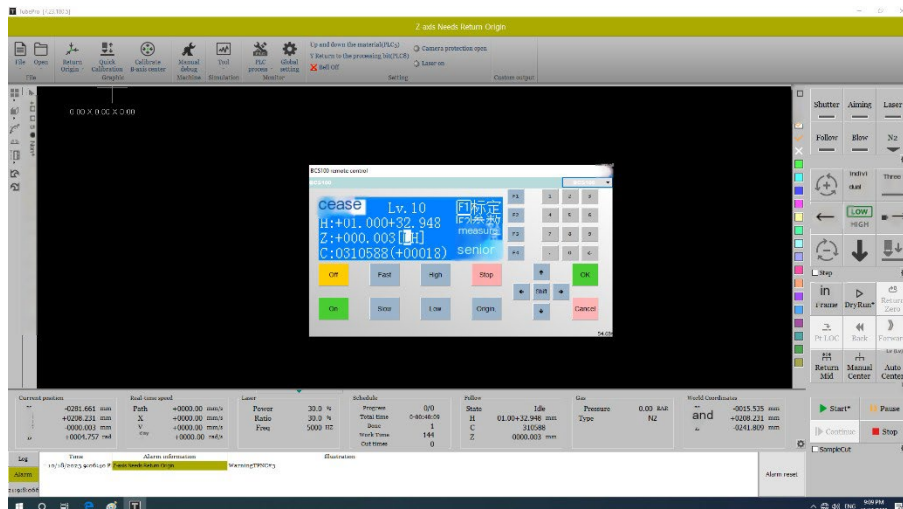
TubePro [V2.5.1015]

Z axis Needs Return Origin

File Open Return Origin Quick Calibration Calibrate B-axis center Manual debug Tool PLC process Global setting
File Graphic Machine Simulation Monitor
Up and down the material(PLC5)
Camera protection open
Return to the processing 0(PLC8)
Laser on
Roll Off
Setting Custom output

0.00 X 0.00 X 0.00

BCS100 remote control

cease Lv. 10 F1标定
H:+01.000+32.948 F2参数
Z:+000.003 [H] measure
C:0310588(+00018) senior

F1 1 2 3
F2 4 5 6
F3 7 8 9
F4 . 0 -

Off Fast High Stop OK
Back
On Slow Low Origin Cancel

Shutter Aiming Laser
Follow Blow N2
indivi dual Three
LOW HIGH
Step
in Frame DryRun* Return Zero
Pt LOC Back Forward
Return Mid Manual Center Auto Center

Current position
-0281.661 mm
+0208.231 mm
-0000.003 mm
+0004.757 rad

Real-time speed
Path +0000.00 mm/s
X +0000.00 mm/s
Y +0000.00 mm/s
+0000.00 rad/s

Laser
Power 30.0 %
Ratio 30.0 %
Freq 5000 HZ

Schedule
Progress 0/0
Total time 0:00:48:09
Done 1
Work Time 144
Cut times 0

Follow
State Idle
H 01.00+32.948 mm
C 310588
Z 0000.003 mm

Gas
Pressure 0.00 BAR
Type N2

World Coordinates
-0015.535 mm
and +0208.231 mm
-0241.809 mm

Start* Pause
Continue Stop
SampleCut

Log Time Alarm information Illustration
Alarm 10/18/2023 9:06:50 P Z axis Needs Return Origin Warning[FN003]

Alarm reset

ENG 9:09 PM